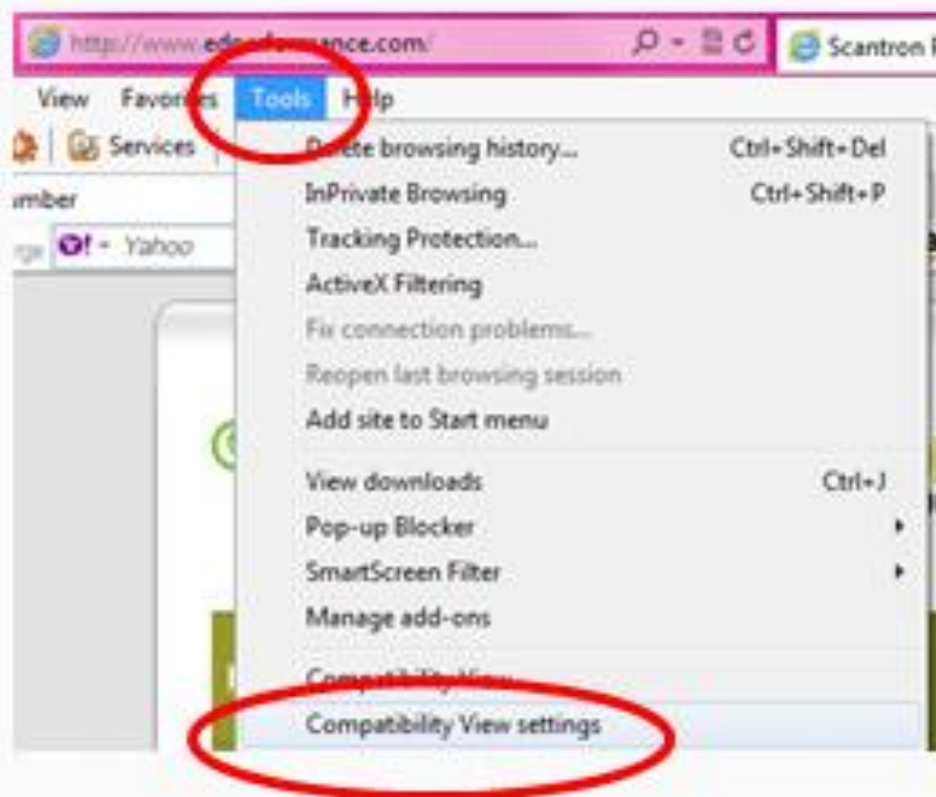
http://www.edperformance.com/

Scantron

View Favorites Tools Help

Services

umber

Yahoo

Delete browsing history... Ctrl+Shift+Del
InPrivate Browsing Ctrl+Shift+P
Tracking Protection...
ActiveX Filtering
Fix connection problems...
Reopen last browsing session
Add site to Start menu

View downloads Ctrl+J
Pop-up Blocker
SmartScreen Filter
Manage add-ons

Compatibility View
Compatibility View settings